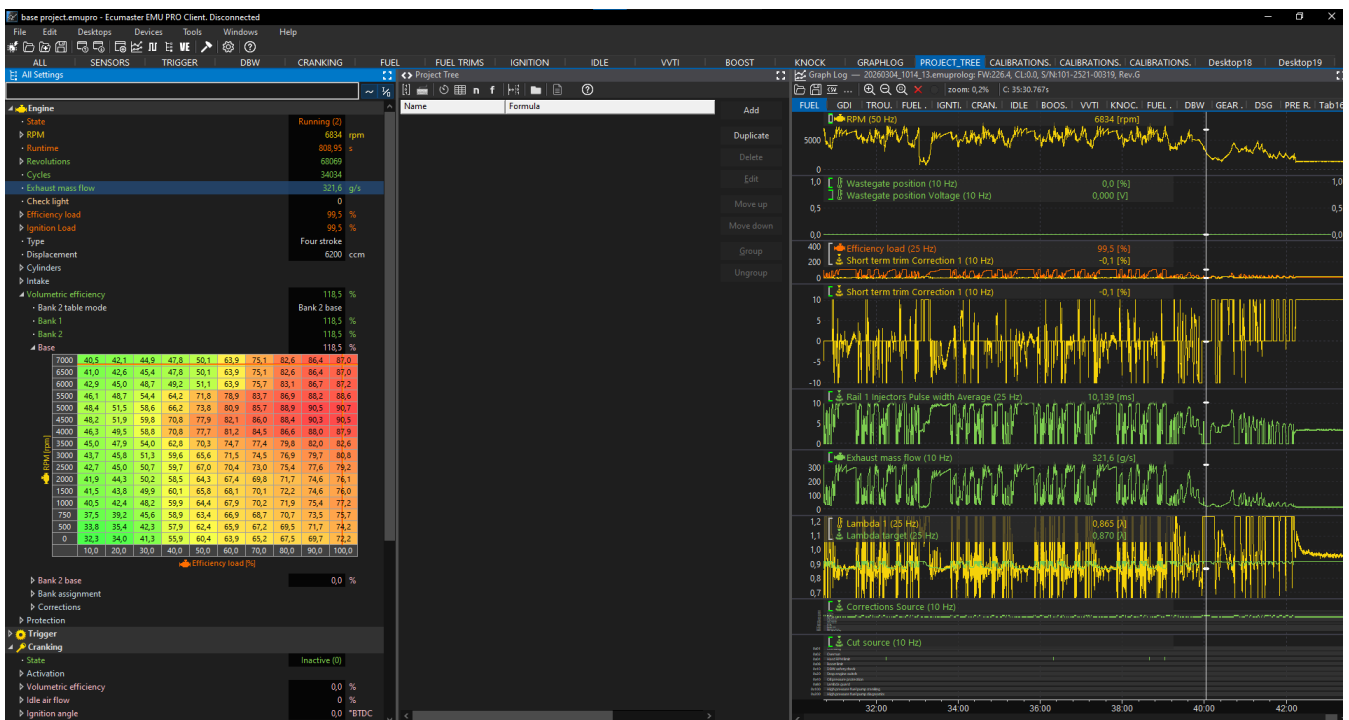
base project.emupro - Ecumaster EMU PRO Client. Disconnected

File Edit Desktops Devices Tools Windows Help

ALL SENSORS TRIGGER DBW CRANKING FUEL FUEL TRIMS IGNITION IDLE VVTI BOOST KNOCK GRAPHLOG PROJECT_TREE CALIBRATIONS. CALIBRATIONS. CALIBRATIONS. Desktop18 Desktop19

All Settings

Engine
State Running (2)
RPM 6834 rpm
Runtime 808,95 s
Revolutions 68069
Cycles 34034
Exhaust mass flow 321,6 g/s
Check light 0
Efficiency load 99,5 %
Ignition Load 99,5 %
Type Four stroke
Displacement 6200 ccm
Cylinders
Intake
Volumetric efficiency 118,5 %
Bank 2 table mode Bank 2 base
Bank 1 118,5 %
Bank 2 118,5 %
Base 118,5 %

| RPM | | | | | | | | | | |
|---|---|---|---|---|---|---|---|---|---|---|
| 7000 | 40,5 | 42,1 | 44,9 | 47,8 | 50,1 | 63,9 | 75,1 | 82,6 | 86,4 | 87,0 |
| 6500 | 41,0 | 42,6 | 45,4 | 47,8 | 50,1 | 63,9 | 75,1 | 82,6 | 86,4 | 87,0 |
| 6000 | 42,9 | 45,0 | 48,7 | 49,2 | 51,1 | 63,9 | 75,7 | 83,1 | 86,7 | 87,2 |
| 5500 | 46,1 | 48,7 | 54,4 | 64,2 | 71,8 | 78,9 | 83,7 | 86,9 | 88,2 | 88,6 |
| 5000 | 48,4 | 51,5 | 58,6 | 66,2 | 73,8 | 80,9 | 85,7 | 88,9 | 90,5 | 90,7 |
| 4500 | 48,2 | 51,9 | 59,8 | 70,8 | 77,9 | 82,1 | 86,0 | 88,4 | 90,3 | 90,5 |
| 4000 | 46,3 | 49,5 | 58,8 | 70,8 | 77,7 | 81,2 | 84,5 | 86,6 | 88,0 | 87,9 |
| 3500 | 45,0 | 47,9 | 54,0 | 62,8 | 70,3 | 74,7 | 77,4 | 79,8 | 82,0 | 82,6 |
| 3000 | 43,7 | 45,8 | 51,3 | 59,6 | 65,6 | 71,5 | 74,5 | 76,9 | 79,7 | 80,8 |
| 2500 | 42,7 | 45,0 | 50,7 | 59,7 | 67,0 | 70,4 | 73,0 | 75,4 | 77,6 | 79,2 |
| 2000 | 41,9 | 44,3 | 50,2 | 58,5 | 64,3 | 67,4 | 69,8 | 71,7 | 74,6 | 76,1 |
| 1500 | 41,5 | 43,8 | 49,9 | 60,1 | 65,8 | 68,1 | 70,1 | 72,2 | 74,6 | 76,0 |
| 1000 | 40,5 | 42,4 | 48,2 | 59,9 | 64,4 | 67,9 | 70,2 | 71,9 | 75,4 | 77,2 |
| 750 | 37,5 | 39,2 | 45,6 | 58,9 | 63,4 | 66,9 | 68,7 | 70,7 | 73,5 | 75,7 |
| 500 | 33,8 | 35,4 | 42,3 | 57,9 | 62,4 | 65,9 | 67,2 | 69,5 | 71,7 | 74,2 |
| 0 | 32,3 | 34,0 | 41,3 | 55,9 | 60,4 | 63,9 | 65,2 | 67,5 | 69,7 | 72,2 |
| | 10,0 | 20,0 | 30,0 | 40,0 | 50,0 | 60,0 | 70,0 | 80,0 | 90,0 | 100,0 |

Efficiency load [%]

Bank 2 base 0,0 %
Bank assignment
Corrections
Protection
Trigger
Cranking
State Inactive (0)
Activation
Volumetric efficiency 0,0 %
Idle air flow 0 %
Ignition angle 0,0 °BTDC

Project Tree
Name Formula
Add Duplicate Delete Edit Move up Move down Group Ungroup

Graph Log — 20260304_1014_13.emuprolog: FW:226.4, CL:0.0, S/N:101-2521-00319, Rev.G
zoom: 0,2% C: 35:30.767s
FUEL GDI TROU. FUEL. IGNTI. CRAN. IDLE BOOS. VVTI KNOC. FUEL. DBW GEAR. DSG PRE R. Tab16

RPM (50 Hz) 6834 [rpm]
5000 0
1,0 Wastegate position (10 Hz) 0,0 [%]
Wastegate position Voltage (10 Hz) 0,000 [V]
0,5 0,0 1,0 0,5 0,0
400 Efficiency load (25 Hz) 99,5 [%]
200 Short term trim Correction 1 (10 Hz) -0,1 [%]
0
Short term trim Correction 1 (10 Hz) -0,1 [%]
10 5 0 -5 -10
Rail 1 Injectors Pulse width Average (25 Hz) 10,139 [ms]
10 5 0
Exhaust mass flow (10 Hz) 321,6 [g/s]
300 200 100 0
1,2 Lambda 1 (25 Hz) 0,865 [λ]
1,1 Lambda target (25 Hz) 0,870 [λ]
1,0 0,9 0,8 0,7
Corrections Source (10 Hz)
Cut source (10 Hz)
32:00 34:00 36:00 38:00 40:00 42:00